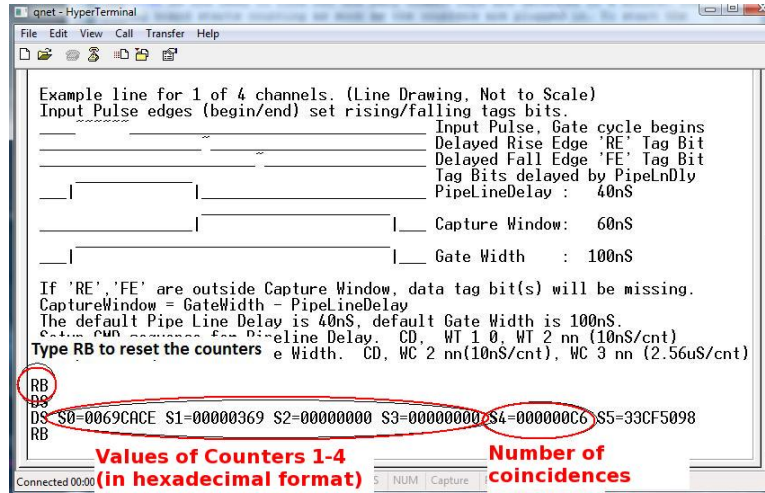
qnet - HyperTerminal

File Edit View Call Transfer Help

Example line for 1 of 4 channels. (Line Drawing, Not to Scale)
Input Pulse edges (begin/end) set rising/falling tags bits.

Input Pulse, Gate cycle begins
Delayed Rise Edge 'RE' Tag Bit
Delayed Fall Edge 'FE' Tag Bit
Tag Bits delayed by PipeLnDly
PipeLineDelay : 40nS

Capture Window: 60nS

Gate Width : 100nS

If 'RE','FE' are outside Capture Window, data tag bit(s) will be missing.
CaptureWindow = GateWidth - PipeLineDelay
The default Pipe Line Delay is 40nS, default Gate Width is 100nS.
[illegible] Pipeline Delay. CD, WT 1 0, WT 2 nn (10nS/cnt)
Type RB to reset the counters e Width. CD, WC 2 nn(10nS/cnt), WC 3 nn (2.56uS/cnt)

RB
DS
DS S0=0069CACE S1=00000369 S2=00000000 S3=00000000 S4=000000C6 S5=33CF5098
RB

Values of Counters 1-4 (in hexadecimal format)

Number of coincidences

Connected 00:00 S NUM Capture